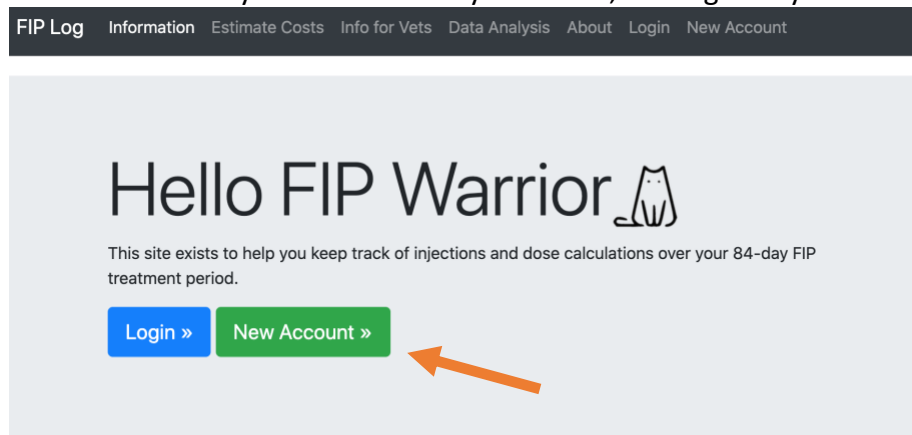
FIP Log Information Estimate Costs Info for Vets Data Analysis About Login New Account

Hello FIP Warrior

This site exists to help you keep track of injections and dose calculations over your 84-day FIP treatment period.

Login » New Account »